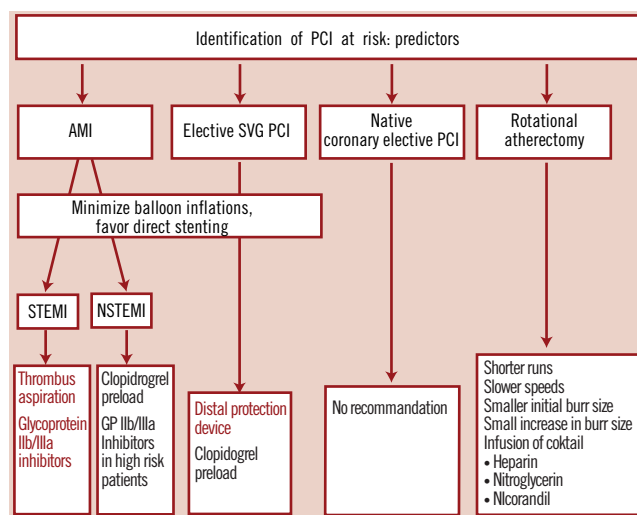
Identification of PCI at risk: predictors

AMI

Elective SVG PCI

Native coronary elective PCI

Rotational atherectomy

Minimize balloon inflations, favor direct stenting

STEMI

NSTEMI

Thrombus aspiration

Glycoprotein IIb/IIIa inhibitors

Clopidrogrel preload

GP IIb/IIIa Inhibitors in high risk patients

Distal protection device

Clopidogrel preload

No recommandation

Shorter runs
Slower speeds
Smaller initial burr size
Small increase in burr size
Infusion of coktail
• Heparin
• Nitroglycerin
• NIcorandil